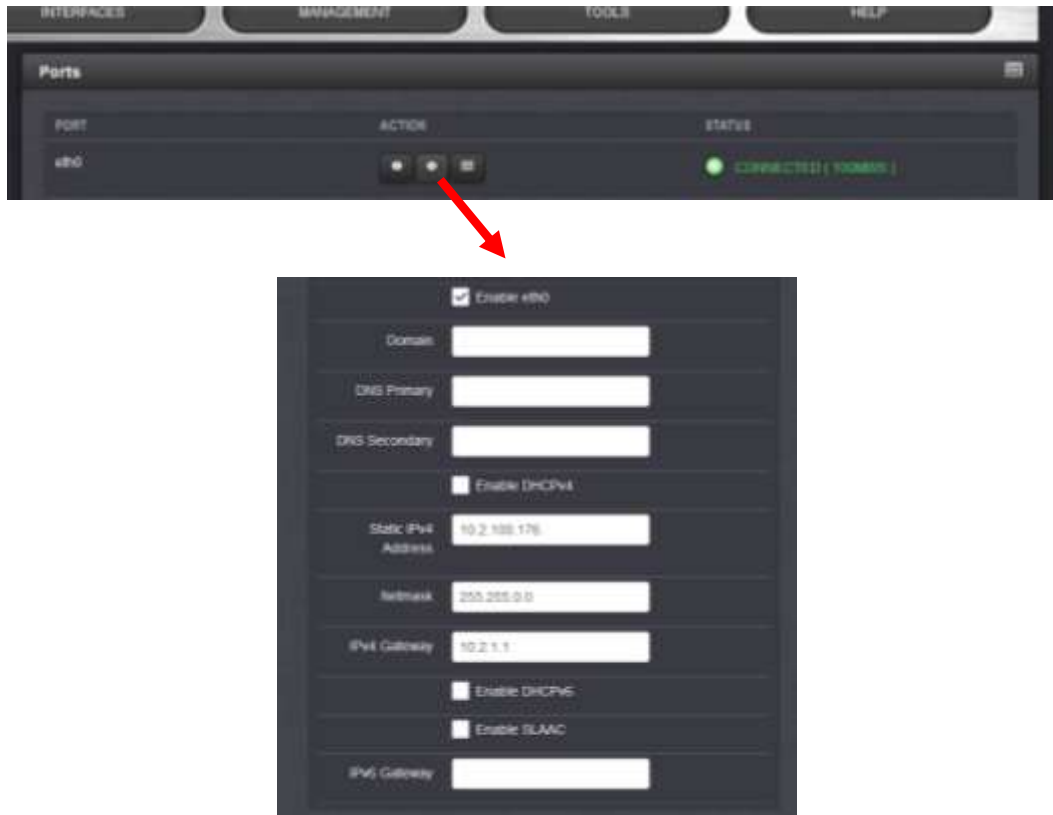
INTERFACES MANAGEMENT TOOLS HELP

Ports

| PORT | ACTION | STATUS |
|---|---|---|
| eth0 | | CONNECTED ( 100MBS ) |

Enable eth0

Domain

DNS Primary

DNS Secondary

Enable DHCPv4

Static IPv4 Address 10.2.100.176

Netmask 255.255.0.0

IPv4 Gateway 10.2.1.1

Enable DHCPv6

Enable SLAAC

IPv6 Gateway